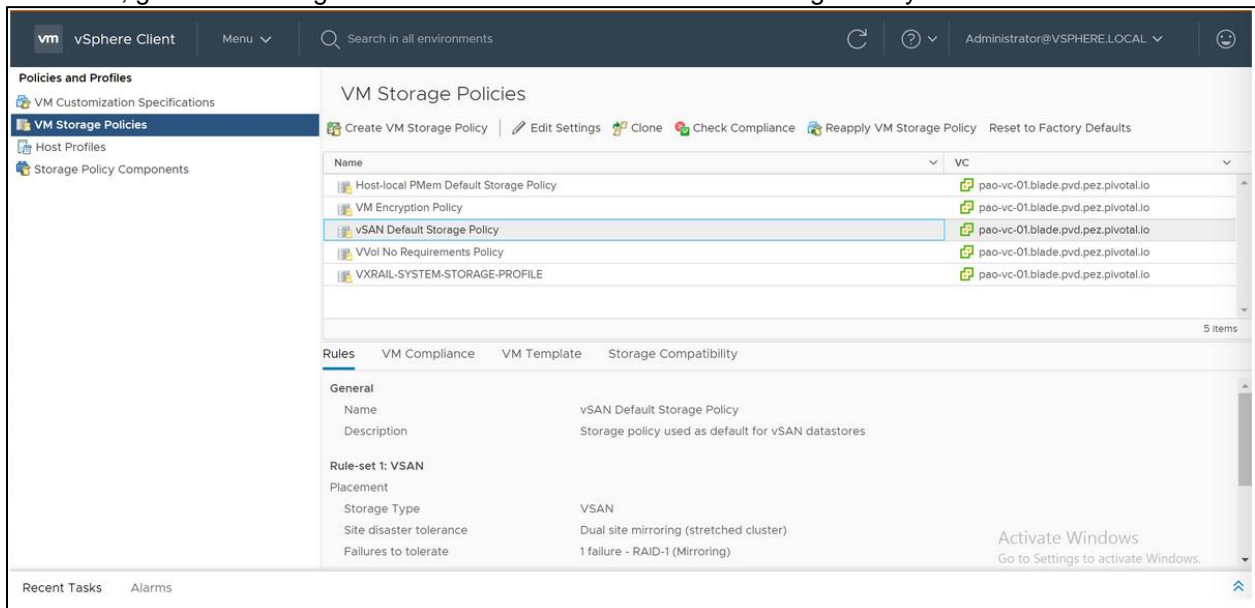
vm vSphere Client Menu Search in all environments Administrator@VSPHERE.LOCAL

Policies and Profiles
VM Customization Specifications
VM Storage Policies
Host Profiles
Storage Policy Components

VM Storage Policies

Create VM Storage Policy | Edit Settings Clone Check Compliance Reapply VM Storage Policy Reset to Factory Defaults

| Name | VC |
|---|---|
| Host-local PMem Default Storage Policy | pao-vc-01.blade.pvd.pez.pivotal.io |
| VM Encryption Policy | pao-vc-01.blade.pvd.pez.pivotal.io |
| vSAN Default Storage Policy | pao-vc-01.blade.pvd.pez.pivotal.io |
| VVol No Requirements Policy | pao-vc-01.blade.pvd.pez.pivotal.io |
| VXRAIL-SYSTEM-STORAGE-PROFILE | pao-vc-01.blade.pvd.pez.pivotal.io |

5 items

Rules VM Compliance VM Template Storage Compatibility

General
Name vSAN Default Storage Policy
Description Storage policy used as default for vSAN datastores

Rule-set 1: VSAN
Placement
Storage Type VSAN
Site disaster tolerance Dual site mirroring (stretched cluster)
Failures to tolerate 1 failure - RAID-1 (Mirroring)

Activate Windows
Go to Settings to activate Windows.

Recent Tasks Alarms